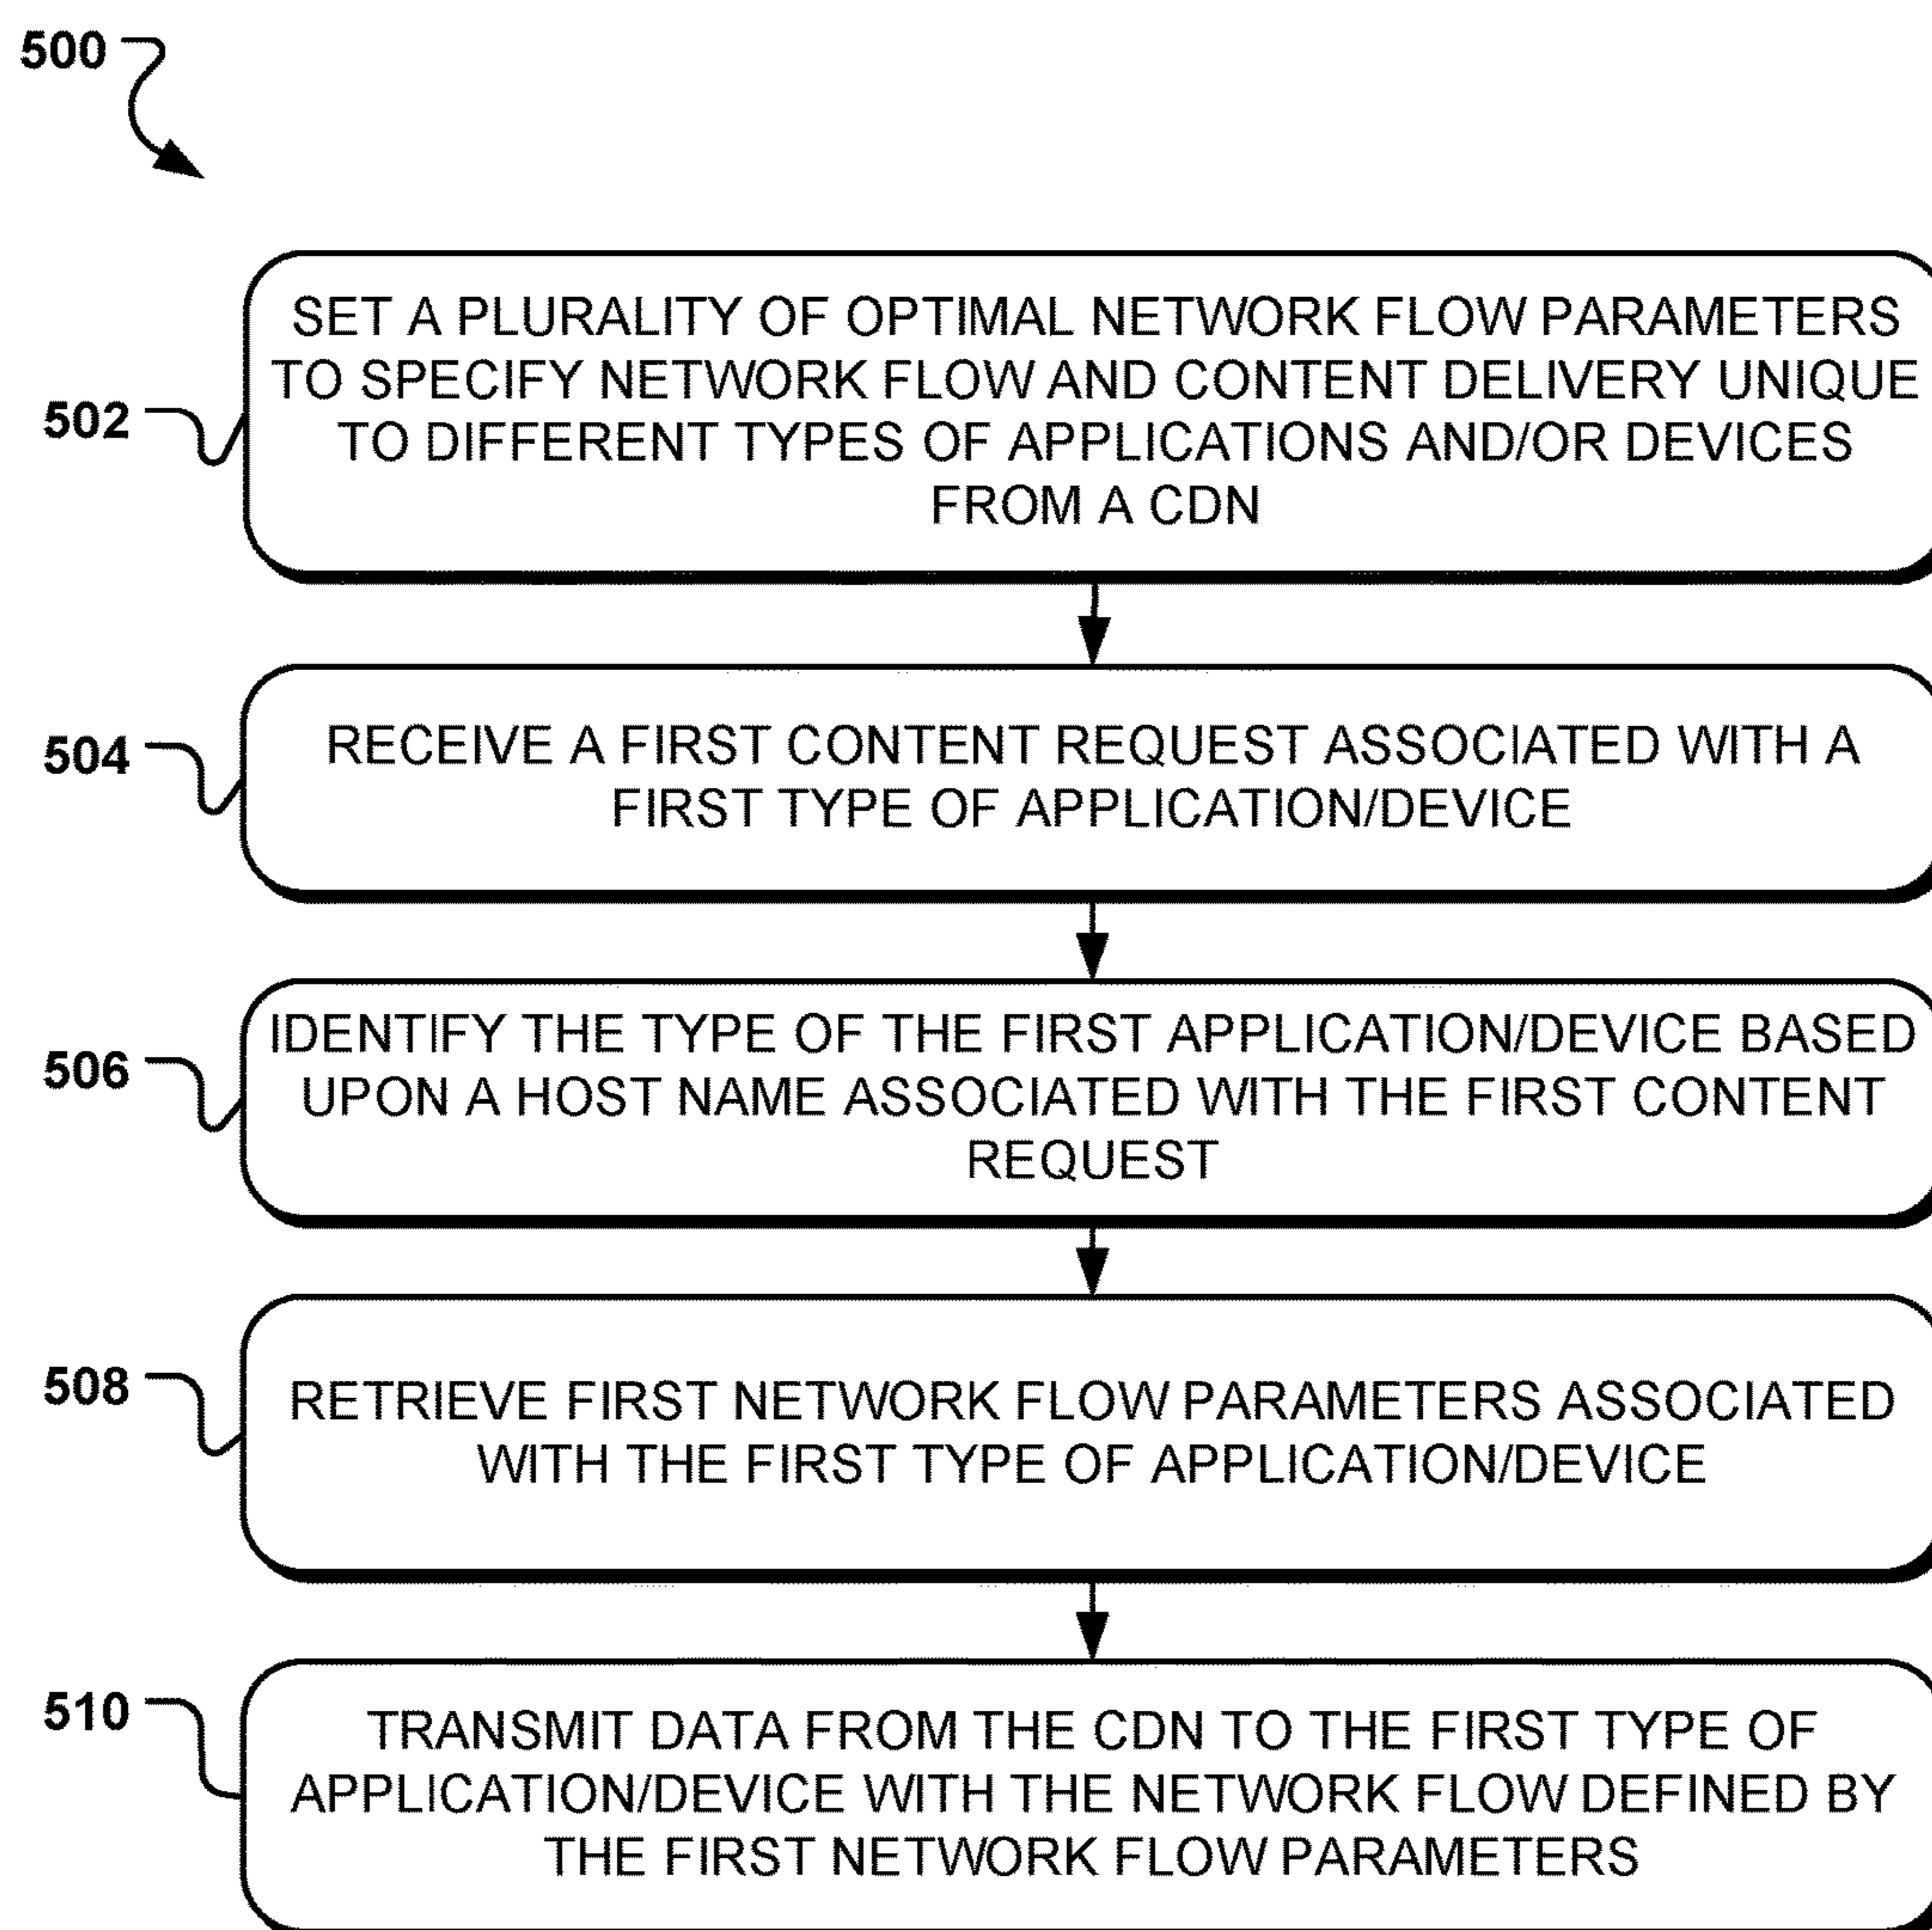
500

502

SET A PLURALITY OF OPTIMAL NETWORK FLOW PARAMETERS TO SPECIFY NETWORK FLOW AND CONTENT DELIVERY UNIQUE TO DIFFERENT TYPES OF APPLICATIONS AND/OR DEVICES FROM A CDN

504

RECEIVE A FIRST CONTENT REQUEST ASSOCIATED WITH A FIRST TYPE OF APPLICATION/DEVICE

506

IDENTIFY THE TYPE OF THE FIRST APPLICATION/DEVICE BASED UPON A HOST NAME ASSOCIATED WITH THE FIRST CONTENT REQUEST

508

RETRIEVE FIRST NETWORK FLOW PARAMETERS ASSOCIATED WITH THE FIRST TYPE OF APPLICATION/DEVICE

510

TRANSMIT DATA FROM THE CDN TO THE FIRST TYPE OF APPLICATION/DEVICE WITH THE NETWORK FLOW DEFINED BY THE FIRST NETWORK FLOW PARAMETERS